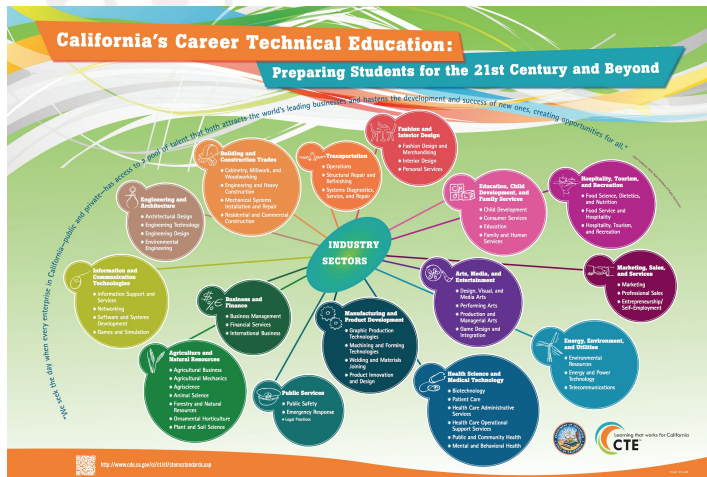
California's Career Technical Education:

Preparing Students for the 21st Century and Beyond

"We seek the day when every enterprise in California—public and private—has access to a pool of talent that both attracts the world's leading businesses and hastens the development and success of new ones, creating opportunities for all."

INDUSTRY SECTORS

Fashion and Interior Design
• Fashion Design and Merchandising
• Interior Design
• Personal Services

Transportation
• Operations
• Structural Repair and Refinishing
• Systems Diagnostics, Service, and Repair

Building and Construction Trades
• Cabinetry, Millwork, and Woodworking
• Engineering and Heavy Construction
• Mechanical Systems Installation and Repair
• Residential and Commercial Construction

Engineering and Architecture
• Architectural Design
• Engineering Technology
• Engineering Design
• Environmental Engineering

Education, Child Development, and Family Services
• Child Development
• Consumer Services
• Education
• Family and Human Services

Hospitality, Tourism, and Recreation
• Food Science, Dietetics, and Nutrition
• Food Service and Hospitality
• Hospitality, Tourism, and Recreation

Information and Communication Technologies
• Information Support and Services
• Networking
• Software and Systems Development
• Games and Simulation

Business and Finance
• Business Management
• Financial Services
• International Business

Arts, Media, and Entertainment
• Design, Visual, and Media Arts
• Performing Arts
• Production and Managerial Arts
• Game Design and Integration

Marketing, Sales, and Services
• Marketing
• Professional Sales
• Entrepreneurship/ Self-Employment

Manufacturing and Product Development
• Graphic Production Technologies
• Machining and Forming Technologies
• Welding and Materials Joining
• Product Innovation and Design

Energy, Environment, and Utilities
• Environmental Resources
• Energy and Power Technology
• Telecommunications

Agriculture and Natural Resources
• Agricultural Business
• Agricultural Mechanics
• Agriscience
• Animal Science
• Forestry and Natural Resources
• Ornamental Horticulture
• Plant and Soil Science

Public Services
• Public Safety
• Emergency Response
• Legal Practices

Health Science and Medical Technology
• Biotechnology
• Patient Care
• Health Care Administrative Services
• Health Care Operational Support Services
• Public and Community Health
• Mental and Behavioral Health

http://www.cde.ca.gov/ci/ct/sf/ctemcstandards.asp

Learning that works for California
CTE